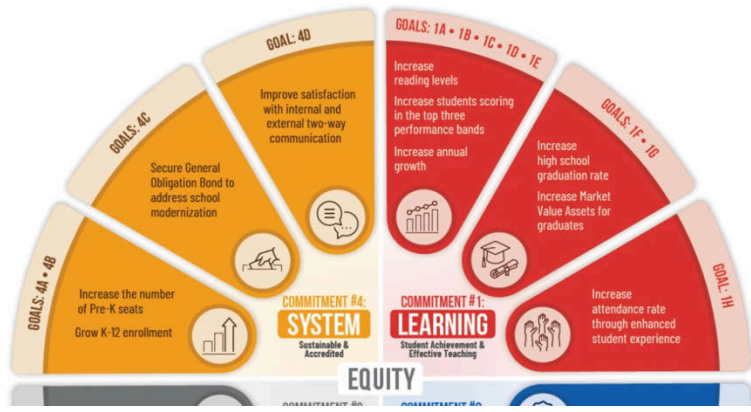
GOALS: 4A • 4B

Increase the number of Pre-K seats

Grow K-12 enrollment

GOALS: 4C

Secure General Obligation Bond to address school modernization

GOAL: 4D

Improve satisfaction with internal and external two-way communication

COMMITMENT #4:
SYSTEM
Sustainable & Accredited

GOALS: 1A • 1B • 1C • 1D • 1E

Increase reading levels

Increase students scoring in the top three performance bands

Increase annual growth

GOALS: 1F • 1G

Increase high school graduation rate

Increase Market Value Assets for graduates

GOAL: 1H

Increase attendance rate through enhanced student experience

COMMITMENT #1:
LEARNING
Student Achievement & Effective Teaching

EQUITY

COMMITMENT #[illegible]

COMMITMENT #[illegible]